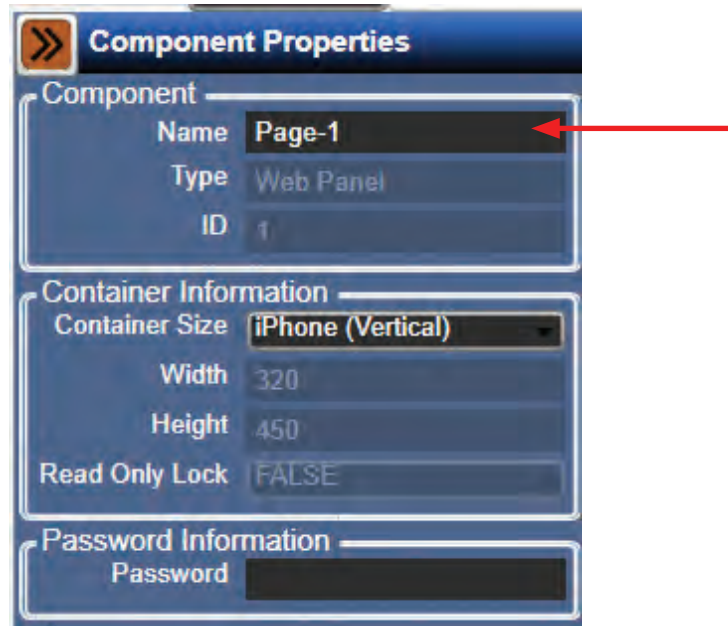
Component Properties

Component

Name Page-1

Type Web Panel

ID 1

Container Information

Container Size iPhone (Vertical)

Width 320

Height 450

Read Only Lock FALSE

Password Information

Password